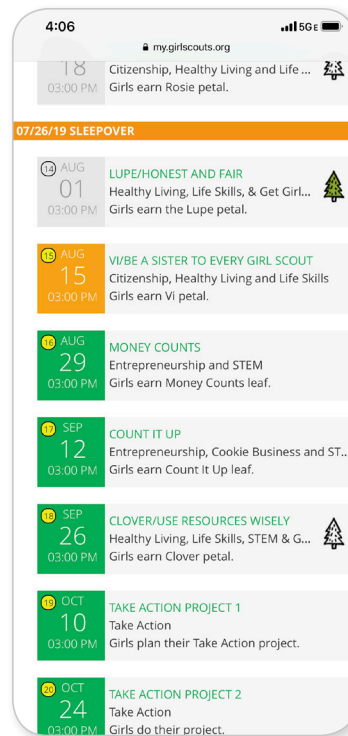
4:06
5G E
my.girlscouts.org

18
03:00 PM
Citizenship, Healthy Living and Life ...
Girls earn Rosie petal.

07/26/19 SLEEPOVER

14 AUG
01
03:00 PM
LUPE/HONEST AND FAIR
Healthy Living, Life Skills, & Get Girl...
Girls earn the Lupe petal.

15 AUG
15
03:00 PM
VI/BE A SISTER TO EVERY GIRL SCOUT
Citizenship, Healthy Living and Life Skills
Girls earn Vi petal.

16 AUG
29
03:00 PM
MONEY COUNTS
Entrepreneurship and STEM
Girls earn Money Counts leaf.

17 SEP
12
03:00 PM
COUNT IT UP
Entrepreneurship, Cookie Business and ST...
Girls earn Count It Up leaf.

18 SEP
26
03:00 PM
CLOVER/USE RESOURCES WISELY
Healthy Living, Life Skills, STEM & G...
Girls earn Clover petal.

19 OCT
10
03:00 PM
TAKE ACTION PROJECT 1
Take Action
Girls plan their Take Action project.

20 OCT
24
03:00 PM
TAKE ACTION PROJECT 2
Take Action
Girls do their project.